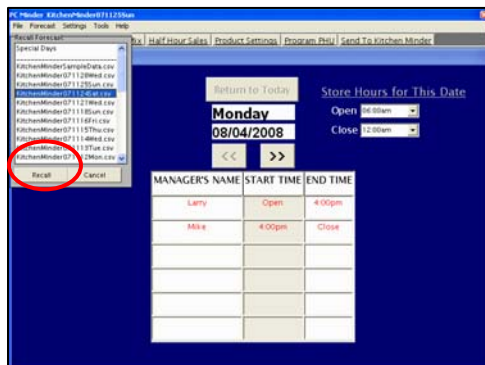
PC Minder KitchenMinder071125Sun
File Forecast Settings Tools Help

Recall Forecast
Special Days

KitchenMinderSampleData.csv
KitchenMinder071128Wed.csv
KitchenMinder071125Sun.csv
KitchenMinder071124Sat.csv
KitchenMinder071122Wed.csv
KitchenMinder071118Sun.csv
KitchenMinder071116Fri.csv
KitchenMinder071115Thu.csv
KitchenMinder071114Wed.csv
KitchenMinder071113Tue.csv
KitchenMinder071112Mon.csv

Recall Cancel

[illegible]x Half Hour Sales Product Settings Program PHU Send To Kitchen Minder

Return to Today

Monday
08/04/2008

<< >>

Store Hours for This Date
Open 06:00am
Close 12:00am

| MANAGER'S NAME | START TIME | END TIME |
|---|---|---|
| Larry | Open | 4:00pm |
| Mike | 4:00pm | Close |
| | | |
| | | |
| | | |
| | | |
| | | |